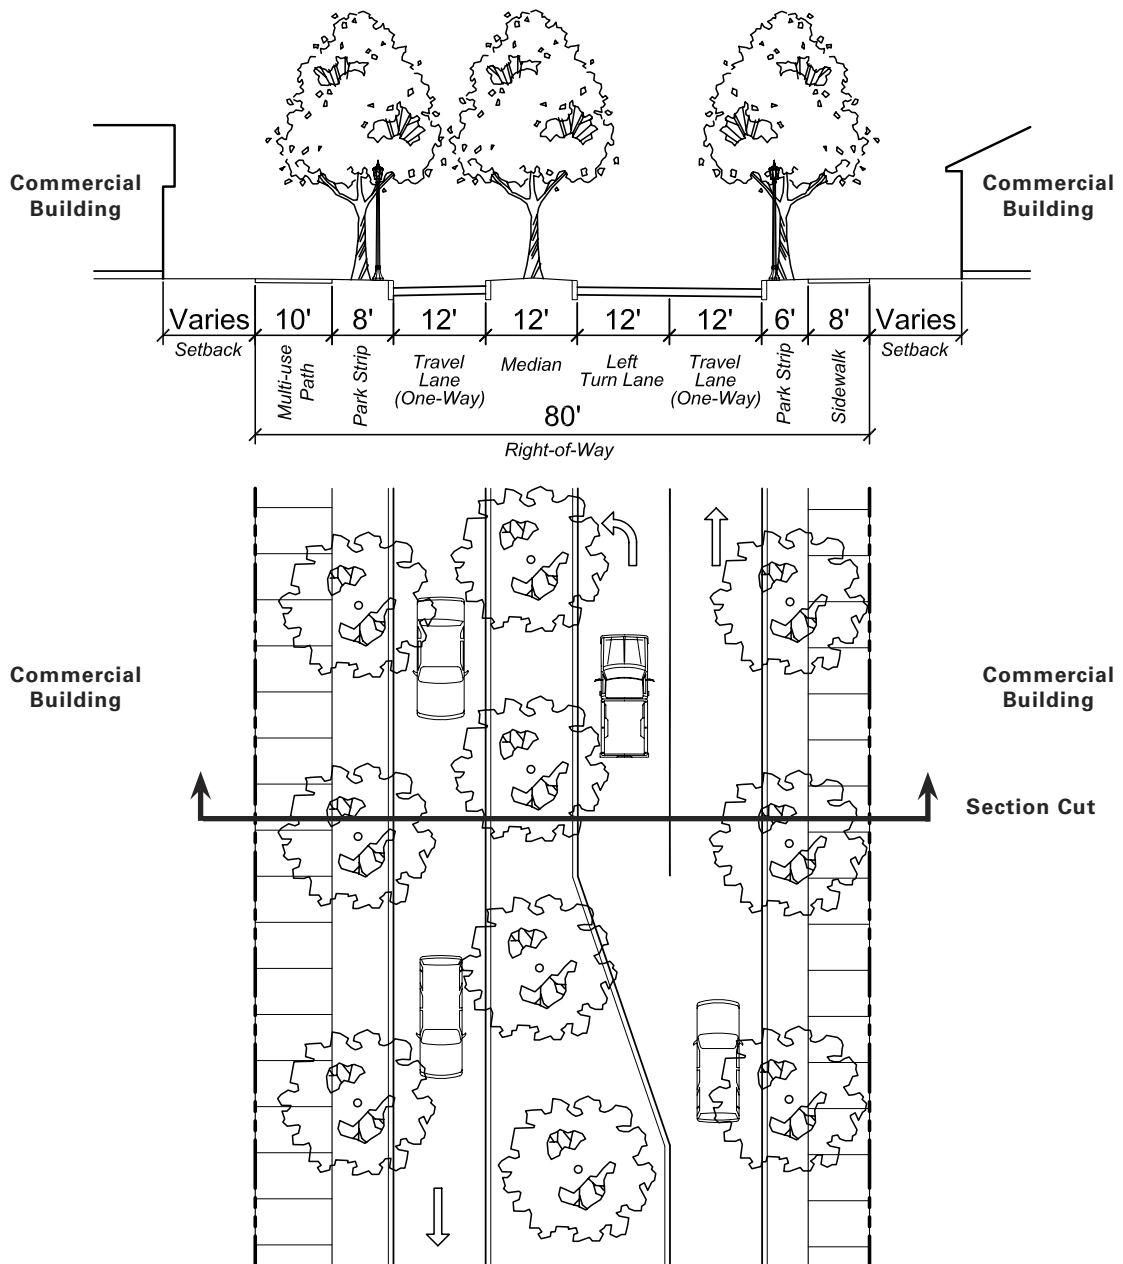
Commercial Building

Commercial Building

| Varies | 10' | 8' | 12' | 12' | 12' | 12' | 6' | 8' | Varies |
|---|---|---|---|---|---|---|---|---|---|
| Setback | Multi-use Path | Park Strip | Travel Lane (One-Way) | Median | Left Turn Lane | Travel Lane (One-Way) | Park Strip | Sidewalk | Setback |

80'

Right-of-Way

Commercial Building

Commercial Building

Section Cut